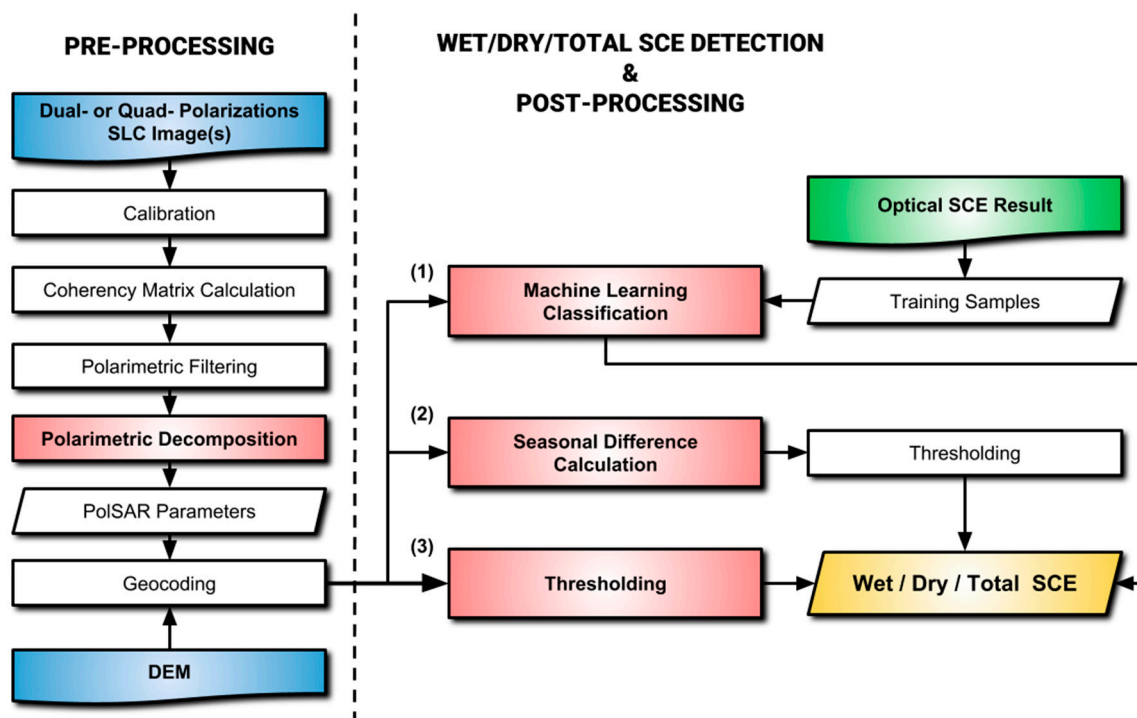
PRE-PROCESSING

Dual- or Quad- Polarizations SLC Image(s)

Calibration

Coherency Matrix Calculation

Polarimetric Filtering

Polarimetric Decomposition

PolSAR Parameters

Geocoding

DEM

WET/DRY/TOTAL SCE DETECTION
&
POST-PROCESSING

Optical SCE Result

(1)

Machine Learning Classification

Training Samples

(2)

Seasonal Difference Calculation

Thresholding

(3)

Thresholding

Wet / Dry / Total SCE